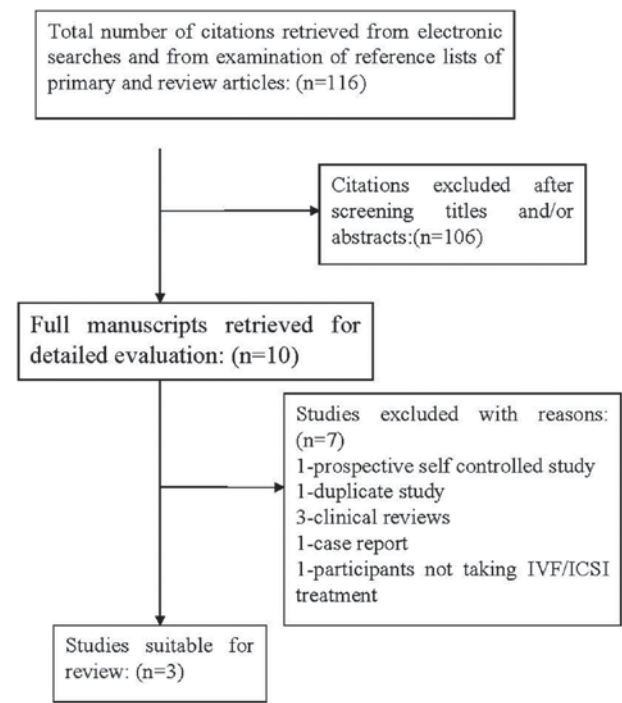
Total number of citations retrieved from electronic searches and from examination of reference lists of primary and review articles: (n=116)

Citations excluded after screening titles and/or abstracts:(n=106)

Full manuscripts retrieved for detailed evaluation: (n=10)

Studies excluded with reasons: (n=7)
1-prospective self controlled study
1-duplicate study
3-clinical reviews
1-case report
1-participants not taking IVF/ICSI treatment

Studies suitable for review: (n=3)